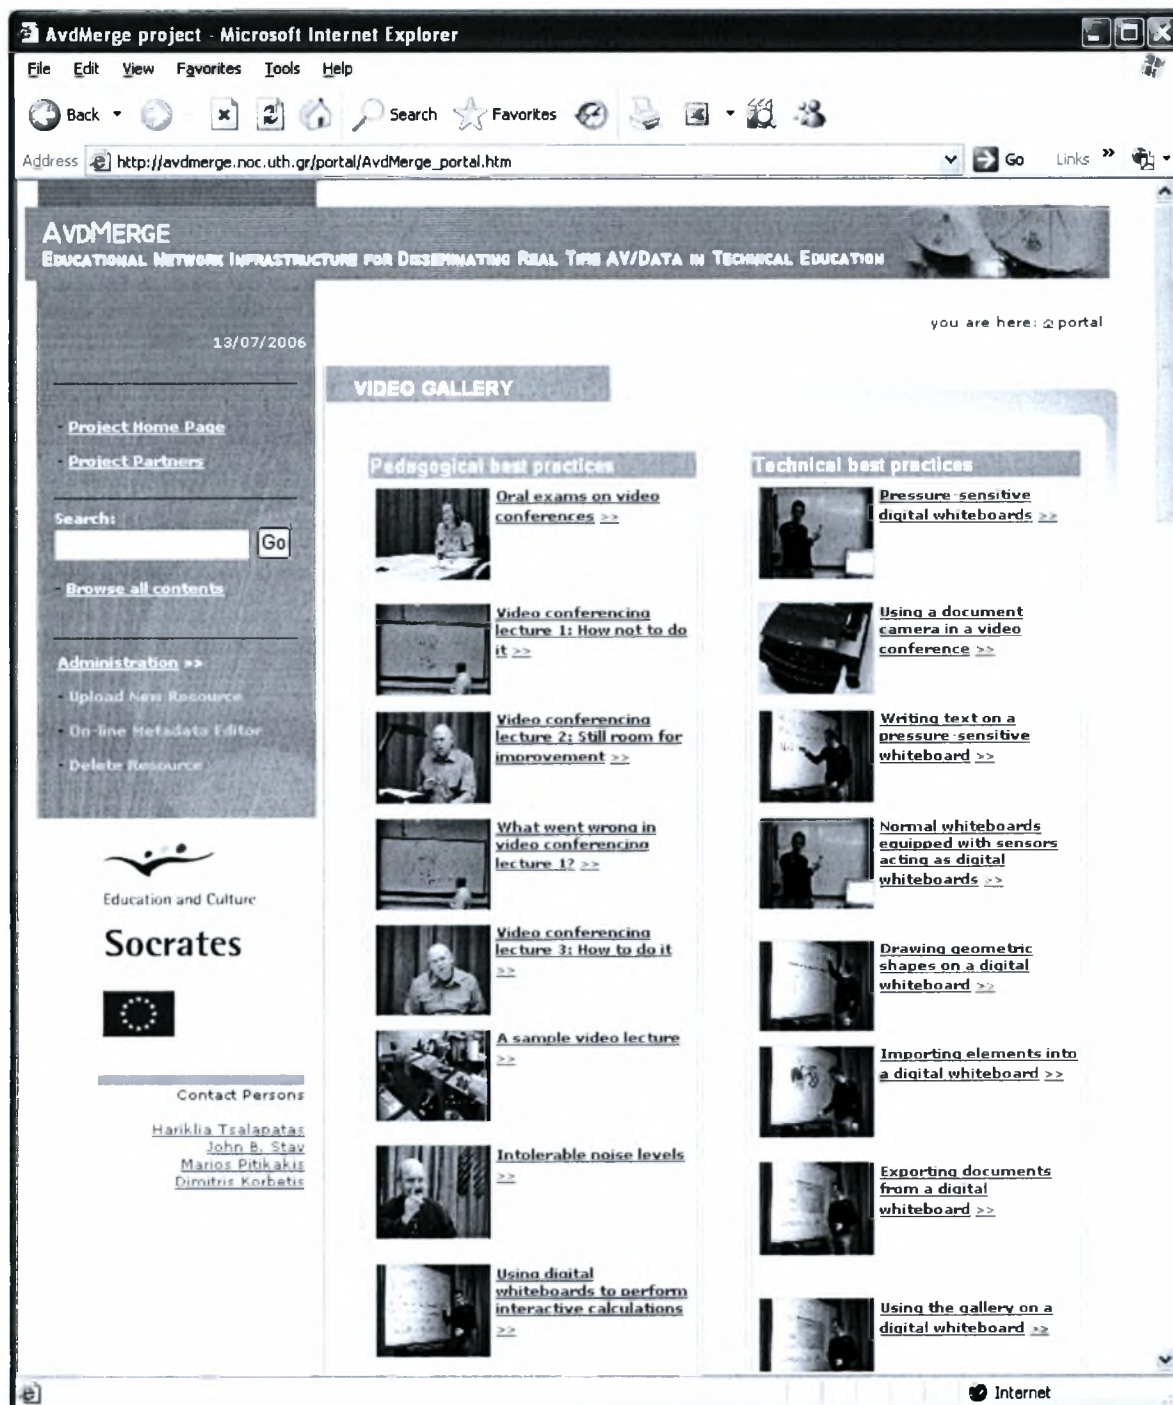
AvdMerge project - Microsoft Internet Explorer

File Edit View Favorites Tools Help

Back Search Favorites

Address http://avdmerge.noc.uth.gr/portal/AvdMerge_portal.htm Go Links »

AVDMERGE
EDUCATIONAL NETWORK INFRASTRUCTURE FOR DISSEMINATING REAL TIME AV/DATA IN TECHNICAL EDUCATION

13/07/2006

you are here: portal

Project Home Page
Project Partners

Search:
Go

Browse all contents

Administration »
Upload New Resource
On-line Metadata Editor
Delete Resource

Education and Culture
Socrates

Contact Persons
Hariklia Tsalapatas
John B. Stav
Marios Pitikakis
Dimitris Korbetis

VIDEO GALLERY

Pedagogical best practices

Oral exams on video conferences >>

Video conferencing lecture 1: How not to do it >>

Video conferencing lecture 2: Still room for improvement >>

What went wrong in video conferencing lecture 1? >>

Video conferencing lecture 3: How to do it >>

A sample video lecture >>

Intolerable noise levels >>

Using digital whiteboards to perform interactive calculations >>

Technical best practices

Pressure-sensitive digital whiteboards >>

Using a document camera in a video conference >>

Writing text on a pressure-sensitive whiteboard >>

Normal whiteboards equipped with sensors acting as digital whiteboards >>

Drawing geometric shapes on a digital whiteboard >>

Importing elements into a digital whiteboard >>

Exporting documents from a digital whiteboard >>

Using the gallery on a digital whiteboard >>

Internet